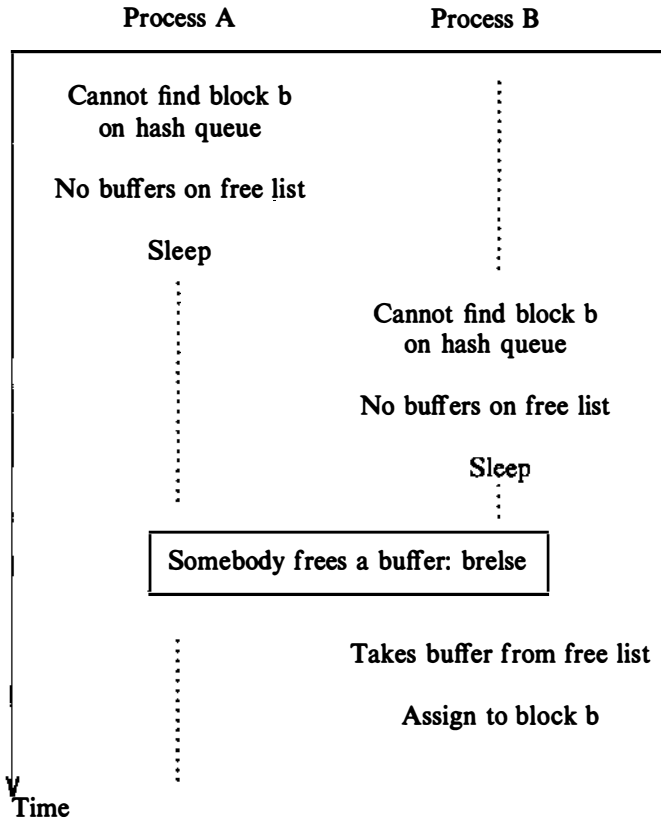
Process A

Process B

Cannot find block b on hash queue

No buffers on free list

Sleep

Cannot find block b on hash queue

No buffers on free list

Sleep

Somebody frees a buffer: brelse

Takes buffer from free list

Assign to block b

Time